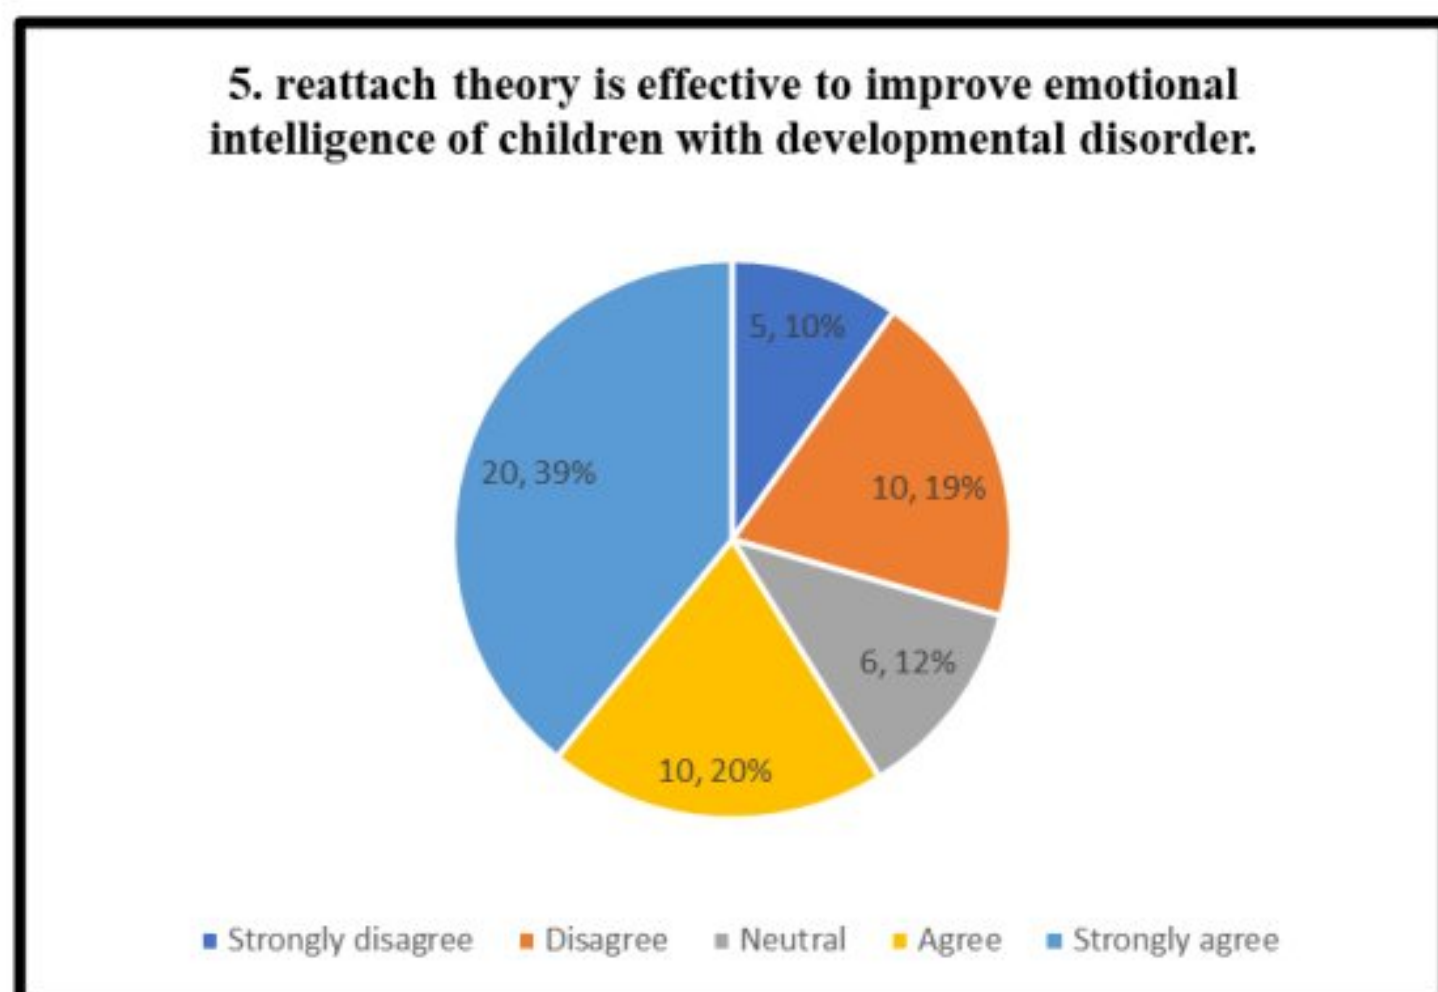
5. reattach theory is effective to improve emotional intelligence of children with developmental disorder.

5, 10%

10, 19%

6, 12%

10, 20%

20, 39%

Strongly disagree Disagree Neutral Agree Strongly agree